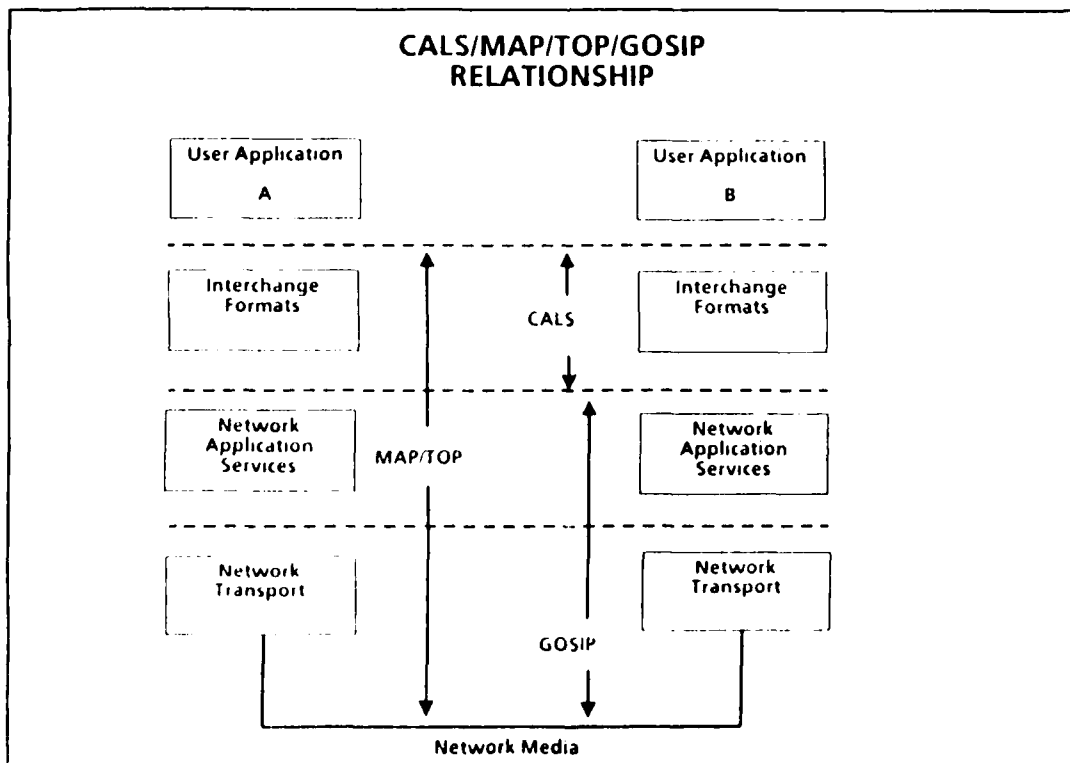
CALS/MAP/TOP/GOSIP RELATIONSHIP

User Application
A

User Application
B

Interchange Formats

CALS

Interchange Formats

Network Application Services

MAP/TOP

Network Application Services

Network Transport

Network Transport

GOSIP

Network Media